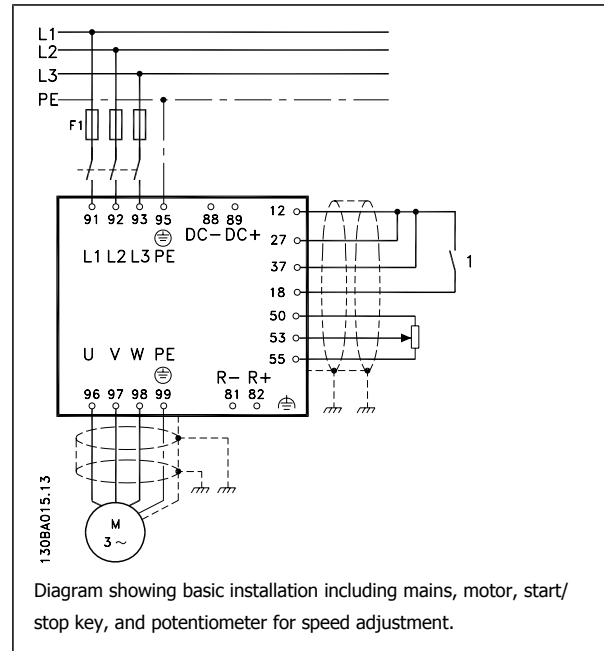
L1
L2
L3
PE
F1
91 92 93 95
L1 L2 L3 PE
88 89
DC− DC+
12
27
37
18
50
53
55
1
U V W PE
96 97 98 99
R− R+
81 82
130BA015.13
M
3 ~

Diagram showing basic installation including mains, motor, start/stop key, and potentiometer for speed adjustment.